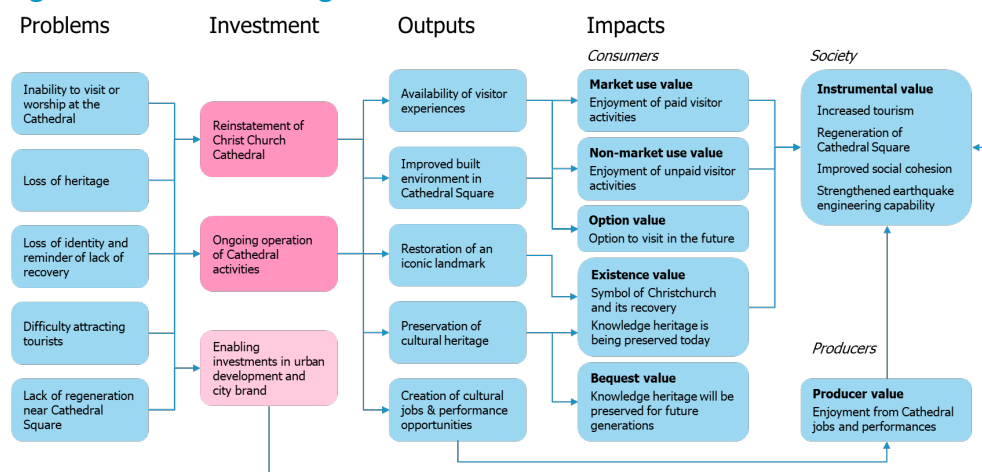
Problems

Inability to visit or worship at the Cathedral

Loss of heritage

Loss of identity and reminder of lack of recovery

Difficulty attracting tourists

Lack of regeneration near Cathedral Square

Investment

Reinstatement of Christ Church Cathedral

Ongoing operation of Cathedral activities

Enabling investments in urban development and city brand

Outputs

Availability of visitor experiences

Improved built environment in Cathedral Square

Restoration of an iconic landmark

Preservation of cultural heritage

Creation of cultural jobs & performance opportunities

Impacts

Consumers

**Market use value**
Enjoyment of paid visitor activities

**Non-market use value**
Enjoyment of unpaid visitor activities

**Option value**
Option to visit in the future

**Existence value**
Symbol of Christchurch and its recovery
Knowledge heritage is being preserved today

**Bequest value**
Knowledge heritage will be preserved for future generations

Society

**Instrumental value**
Increased tourism
Regeneration of Cathedral Square
Improved social cohesion
Strengthened earthquake engineering capability

Producers

**Producer value**
Enjoyment from Cathedral jobs and performances